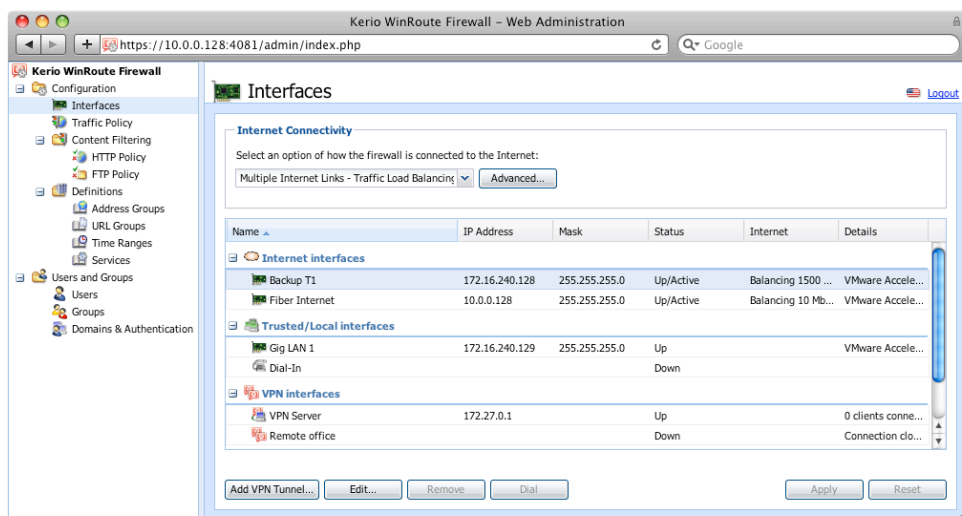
Kerio WinRoute Firewall – Web Administration

https://10.0.0.128:4081/admin/index.php

Google

Kerio WinRoute Firewall
Configuration
Interfaces
Traffic Policy
Content Filtering
HTTP Policy
FTP Policy
Definitions
Address Groups
URL Groups
Time Ranges
Services
Users and Groups
Users
Groups
Domains & Authentication

Interfaces

Logout

Internet Connectivity

Select an option of how the firewall is connected to the Internet:

Multiple Internet Links - Traffic Load Balancing

Advanced...

| Name | IP Address | Mask | Status | Internet | Details |
|---|---|---|---|---|---|
| Internet interfaces | | | | | |
| Backup T1 | 172.16.240.128 | 255.255.255.0 | Up/Active | Balancing 1500 ... | VMware Accele... |
| Fiber Internet | 10.0.0.128 | 255.255.255.0 | Up/Active | Balancing 10 Mb... | VMware Accele... |
| Trusted/Local interfaces | | | | | |
| Gig LAN 1 | 172.16.240.129 | 255.255.255.0 | Up | | VMware Accele... |
| Dial-In | | | Down | | |
| VPN interfaces | | | | | |
| VPN Server | 172.27.0.1 | | Up | | 0 clients conne... |
| Remote office | | | Down | | Connection clo... |

Add VPN Tunnel... Edit... Remove Dial Apply Reset